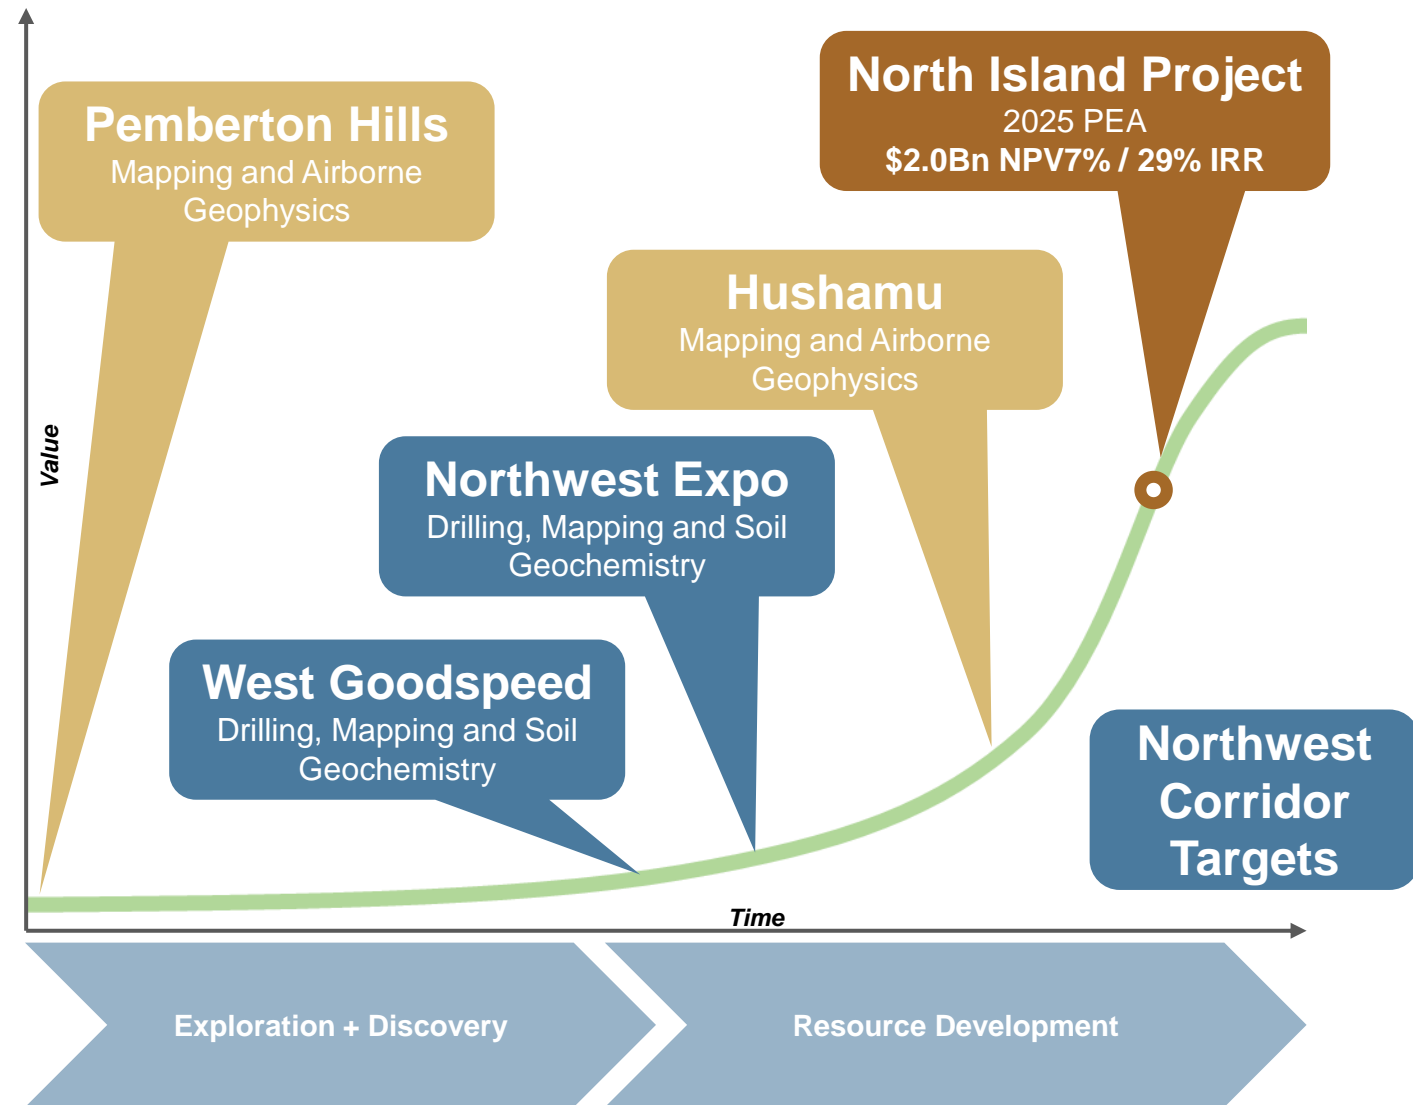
North Island Project
2025 PEA
$2.0Bn NPV7% / 29% IRR

Pemberton Hills
Mapping and Airborne Geophysics

Hushamu
Mapping and Airborne Geophysics

Value

Northwest Expo
Drilling, Mapping and Soil Geochemistry

West Goodspeed
Drilling, Mapping and Soil Geochemistry

Northwest Corridor Targets

Time

Exploration + Discovery

Resource Development